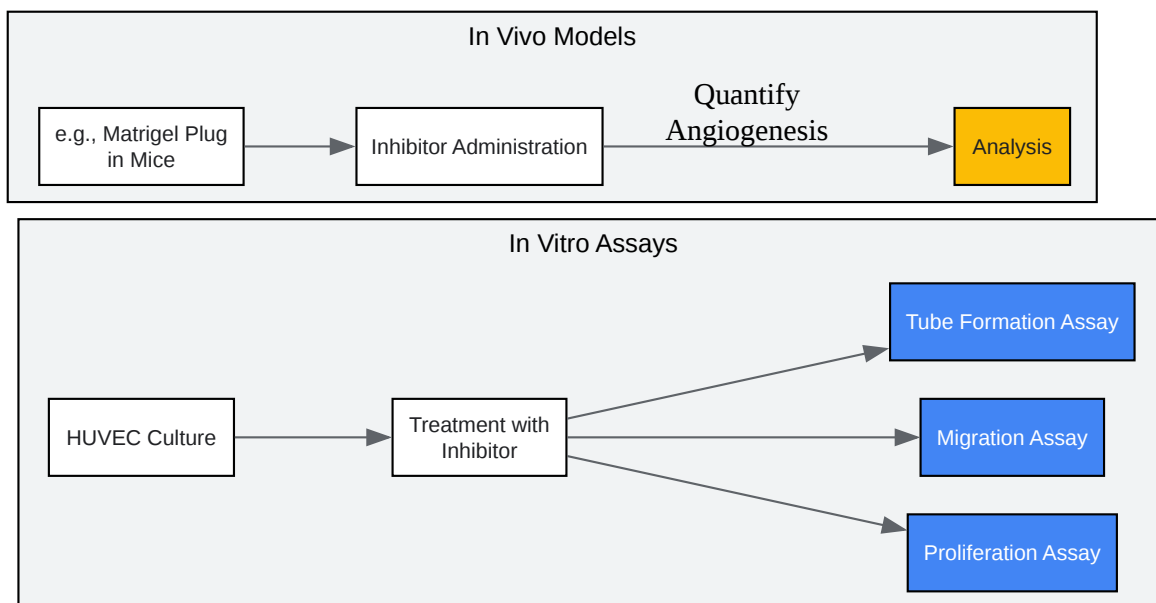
In Vivo Models

e.g., Matrigel Plug in Mice

Inhibitor Administration

Quantify Angiogenesis

Analysis

In Vitro Assays

Tube Formation Assay

HUVEC Culture

Treatment with Inhibitor

Migration Assay

Proliferation Assay